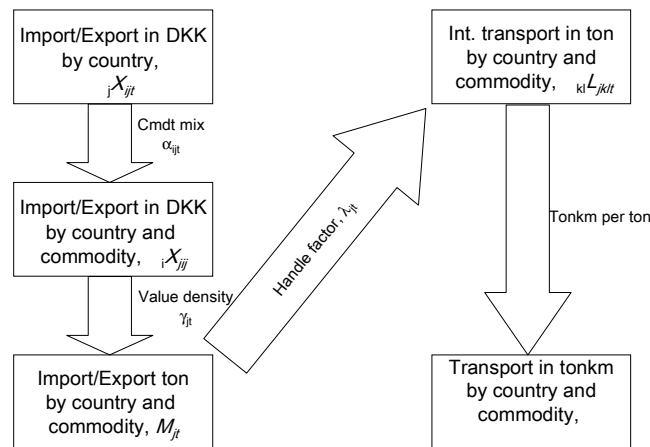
Import/Export in DKK by country, ${}_{j}X_{ijt}$

Cmdt mix $\alpha_{ijt}$

Import/Export in DKK by country and commodity, ${}_{i}X_{jij}$

Value density $\gamma_{jt}$

Import/Export ton by country and commodity, $M_{jt}$

Handle factor, $\lambda_{jt}$

Int. transport in ton by country and commodity, ${}_{kl}L_{jklt}$

Tonkm per ton

Transport in tonkm by country and commodity,